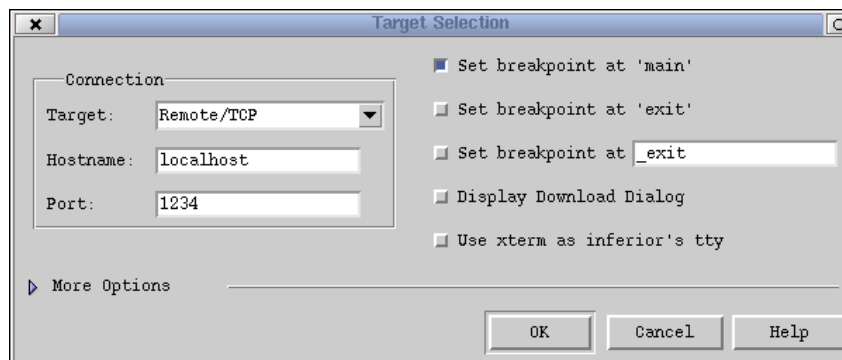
Target Selection

Connection
Target: Remote/TCP
Hostname: localhost
Port: 1234

Set breakpoint at 'main'
Set breakpoint at 'exit'
Set breakpoint at _exit
Display Download Dialog
Use xterm as inferior's tty

More Options

OK
Cancel
Help